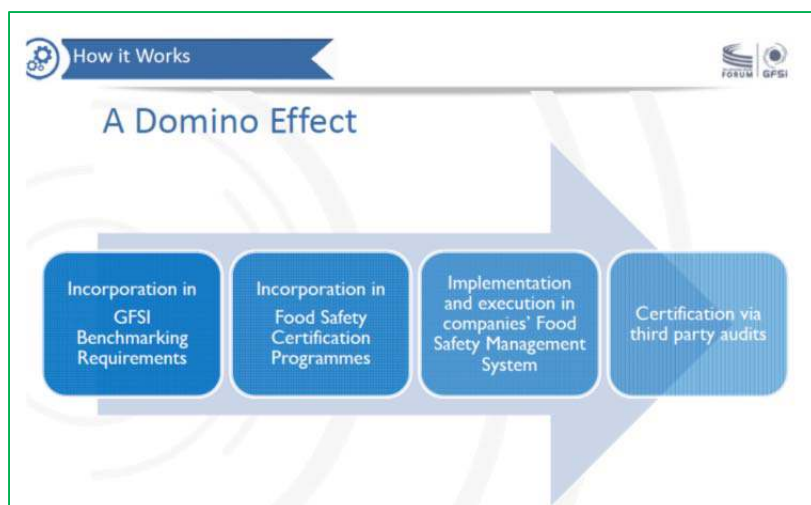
How it Works

FORUM | GFSI

A Domino Effect

Incorporation in GFSI Benchmarking Requirements

Incorporation in Food Safety Certification Programmes

Implementation and execution in companies' Food Safety Management System

Certification via third party audits